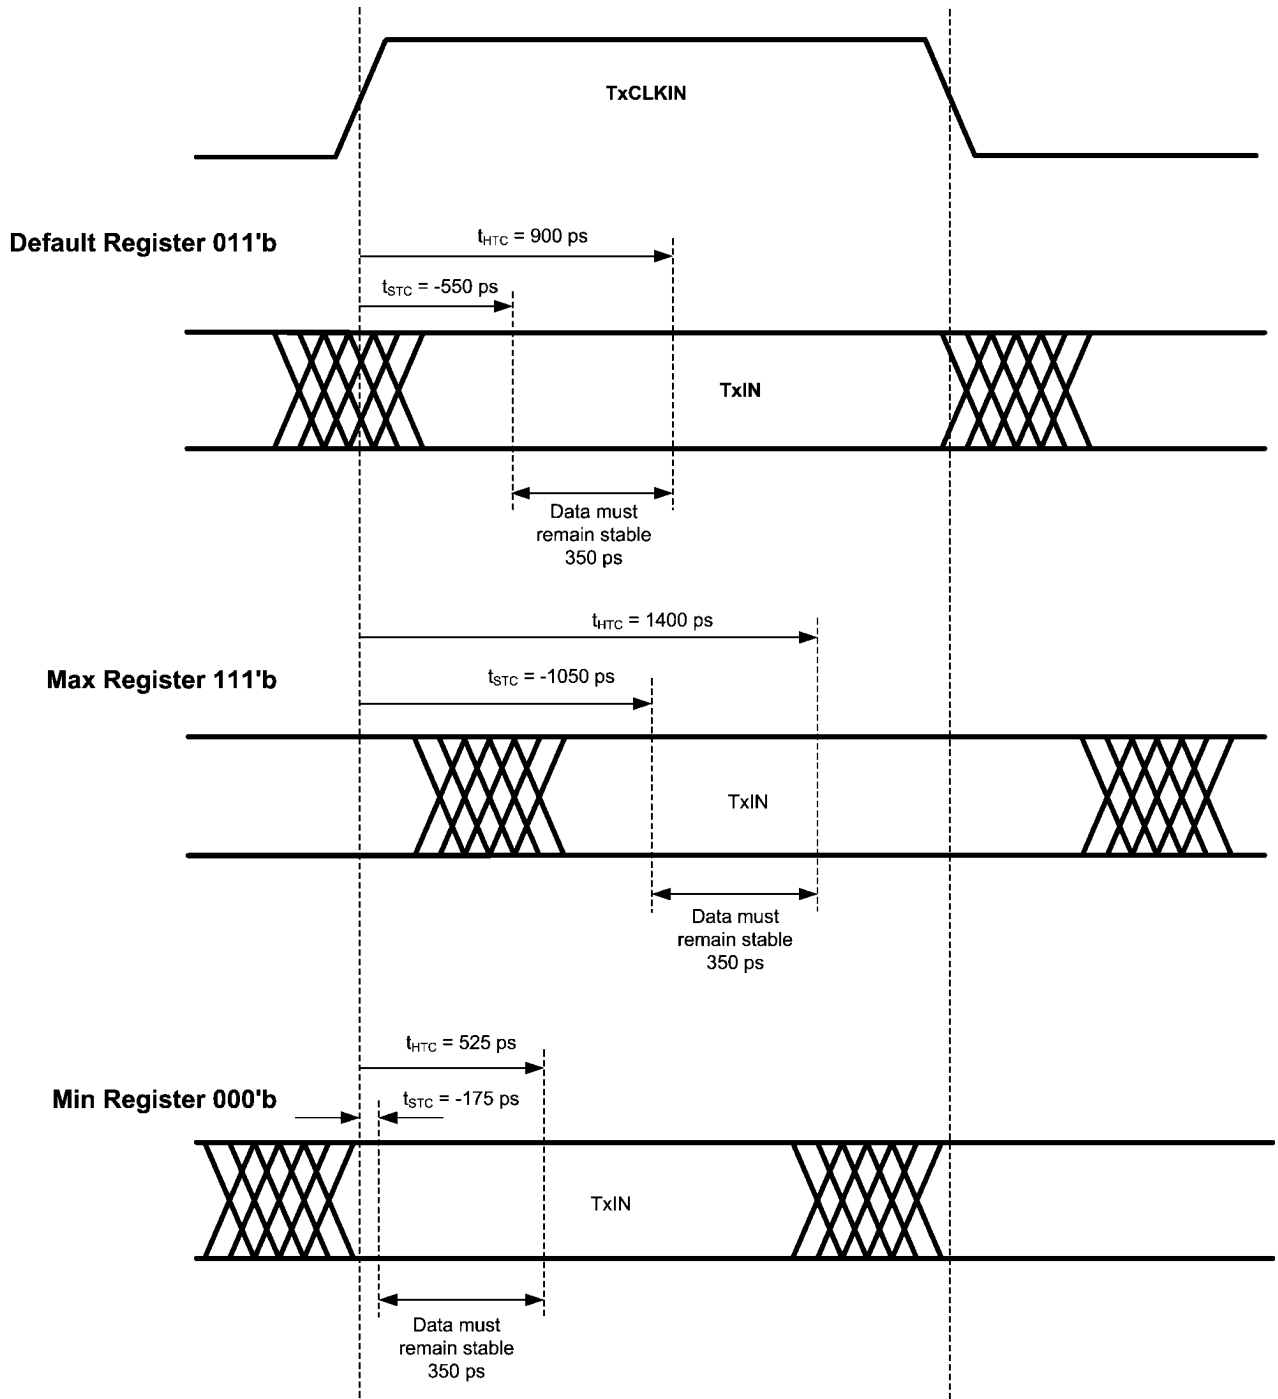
TxCLKIN

Default Register 011'b

$t_{HTC}$ = 900 ps

$t_{STC}$ = -550 ps

TxIN

Data must remain stable 350 ps

$t_{HTC}$ = 1400 ps

Max Register 111'b

$t_{STC}$ = -1050 ps

TxIN

Data must remain stable 350 ps

$t_{HTC}$ = 525 ps

Min Register 000'b

$t_{STC}$ = -175 ps

TxIN

Data must remain stable 350 ps